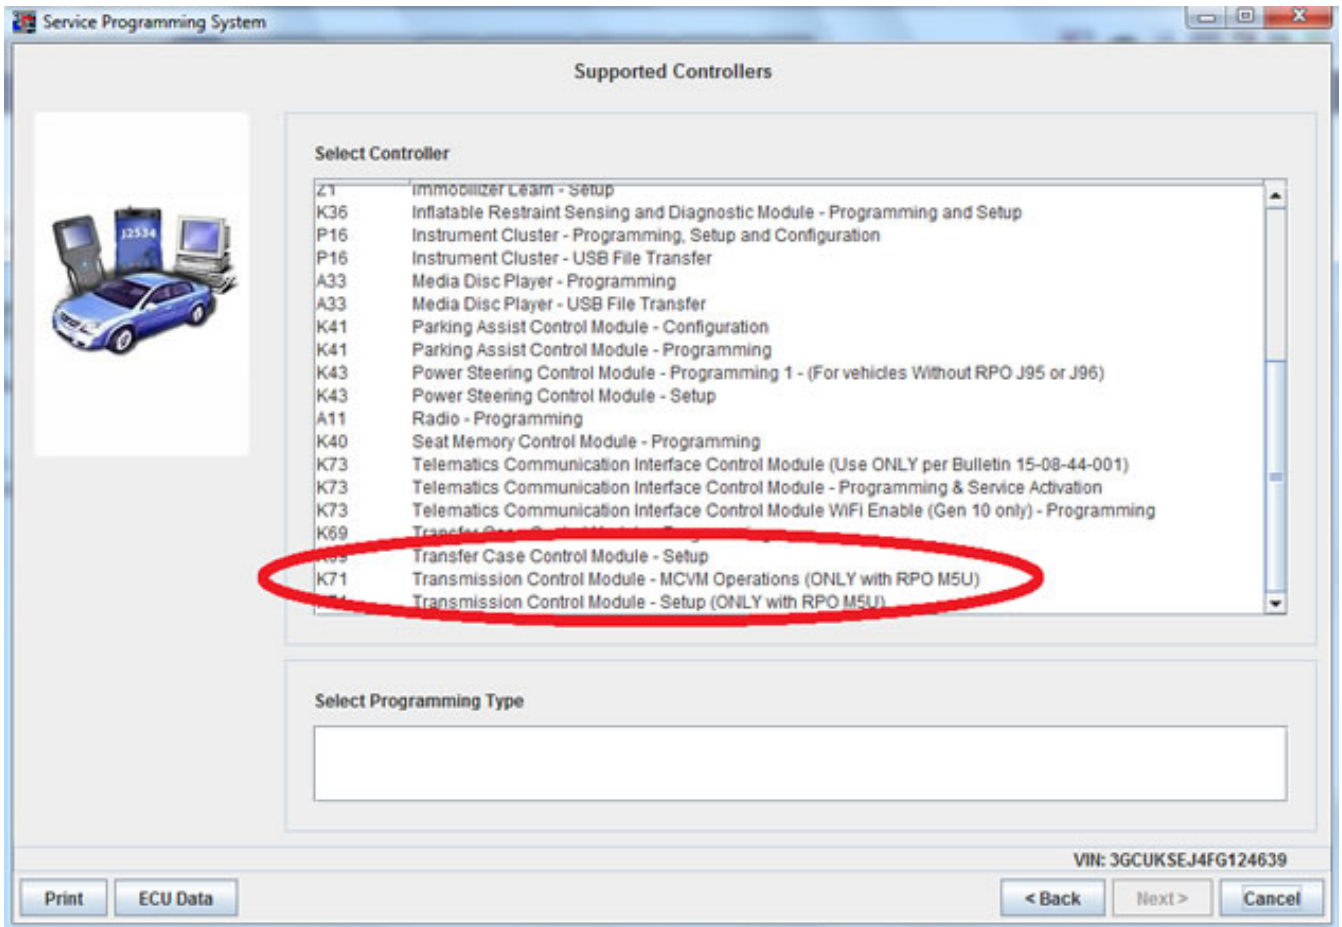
Service Programming System

Supported Controllers

J2534

Select Controller

| | |
|---|---|
| Z1 | Immobilizer Learn - Setup |
| K36 | Inflatable Restraint Sensing and Diagnostic Module - Programming and Setup |
| P16 | Instrument Cluster - Programming, Setup and Configuration |
| P16 | Instrument Cluster - USB File Transfer |
| A33 | Media Disc Player - Programming |
| A33 | Media Disc Player - USB File Transfer |
| K41 | Parking Assist Control Module - Configuration |
| K41 | Parking Assist Control Module - Programming |
| K43 | Power Steering Control Module - Programming 1 - (For vehicles Without RPO J95 or J96) |
| K43 | Power Steering Control Module - Setup |
| A11 | Radio - Programming |
| K40 | Seat Memory Control Module - Programming |
| K73 | Telematics Communication Interface Control Module (Use ONLY per Bulletin 15-08-44-001) |
| K73 | Telematics Communication Interface Control Module - Programming & Service Activation |
| K73 | Telematics Communication Interface Control Module WiFi Enable (Gen 10 only) - Programming |
| K69 | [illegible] |
| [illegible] | Transfer Case Control Module - Setup |
| K71 | Transmission Control Module - MCVM Operations (ONLY with RPO M5U) |
| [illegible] | Transmission Control Module - Setup (ONLY with RPO M5U) |

Select Programming Type

VIN: 3GCUKSEJ4FG124639

Print ECU Data < Back Next > Cancel